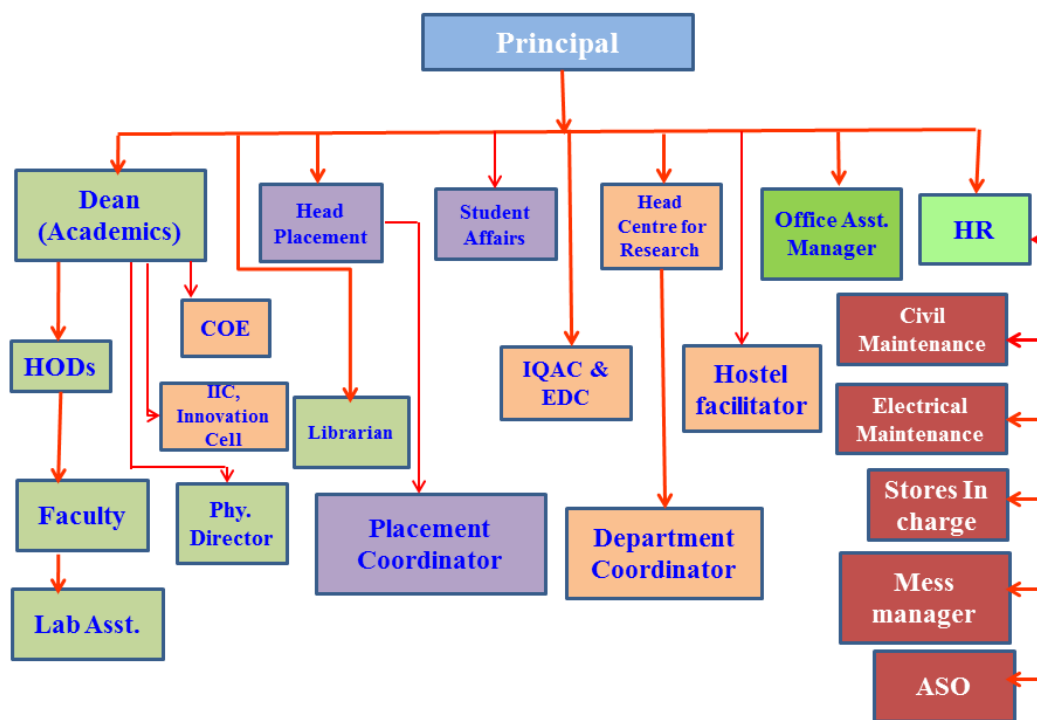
Principal

Dean (Academics)

Head Placement

Student Affairs

Head Centre for Research

Office Asst. Manager

HR

COE

HODs

IIC, Innovation Cell

Librarian

IQAC & EDC

Hostel facilitator

Civil Maintenance

Electrical Maintenance

Faculty

Phy. Director

Placement Coordinator

Department Coordinator

Stores In charge

Mess manager

Lab Asst.

ASO